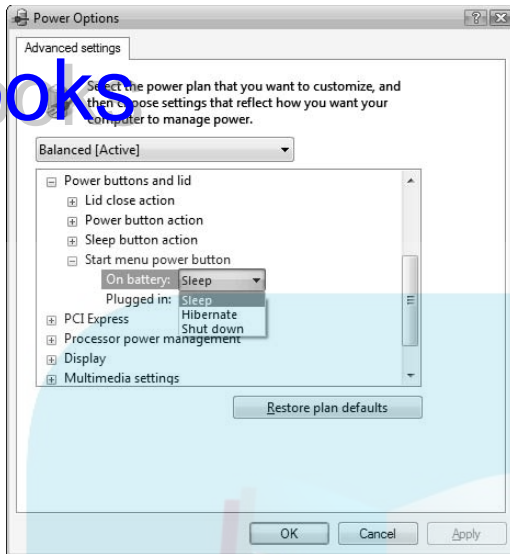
Power Options

Advanced settings

oks

Select the power plan that you want to customize, and then choose settings that reflect how you want your computer to manage power.

Balanced [Active]

Power buttons and lid
Lid close action
Power button action
Sleep button action
Start menu power button
On battery: Sleep
Plugged in: Sleep
Hibernate
Shut down
PCI Express
Processor power management
Display
Multimedia settings

Restore plan defaults

OK
Cancel
Apply